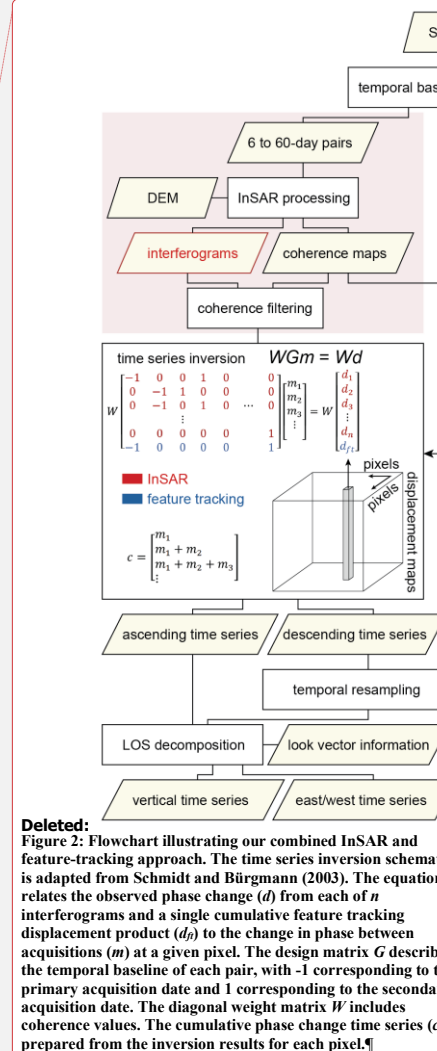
S

temporal bas

6 to 60-day pairs

DEM

InSAR processing

interferograms

coherence maps

coherence filtering

time series inversion $WGm = Wd$

$W\begin{bmatrix} -1 & 0 & 0 & 1 & 0 & & 0 \\ 0 & -1 & 1 & 0 & 0 & & 0 \\ 0 & -1 & 0 & 1 & 0 & \cdots & 0 \\ & & & \vdots & & & \\ 0 & 0 & 0 & 0 & 0 & & 1 \\ -1 & 0 & 0 & 0 & 0 & & 1 \end{bmatrix}\begin{bmatrix} m_1 \\ m_2 \\ m_3 \\ \vdots \end{bmatrix} = W\begin{bmatrix} d_1 \\ d_2 \\ d_3 \\ \vdots \\ d_n \\ d_{ft} \end{bmatrix}$

InSAR

feature tracking

$c = \begin{bmatrix} m_1 \\ m_1 + m_2 \\ m_1 + m_2 + m_3 \\ \vdots \end{bmatrix}$

pixels

pixels

displacement maps

ascending time series

descending time series

temporal resampling

LOS decomposition

look vector information

vertical time series

east/west time series

Deleted:
Figure 2: Flowchart illustrating our combined InSAR and feature-tracking approach. The time series inversion schema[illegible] is adapted from Schmidt and Bürgmann (2003). The equation relates the observed phase change (d) from each of n interferograms and a single cumulative feature tracking displacement product ($d_{ft}$) to the change in phase between acquisitions (m) at a given pixel. The design matrix G describ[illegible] the temporal baseline of each pair, with -1 corresponding to t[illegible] primary acquisition date and 1 corresponding to the seconda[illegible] acquisition date. The diagonal weight matrix W includes coherence values. The cumulative phase change time series ([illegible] prepared from the inversion results for each pixel.¶